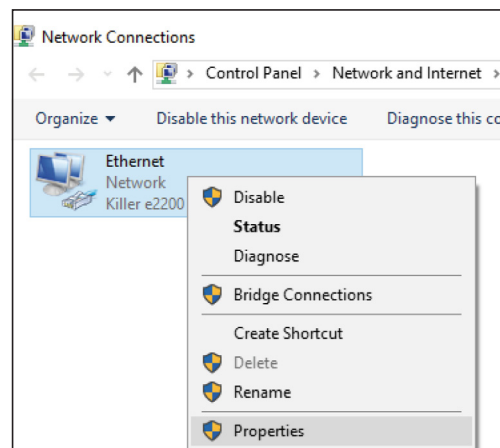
Network Connections

Control Panel > Network and Internet >

Organize ▾ Disable this network device Diagnose this co

Ethernet
Network
Killer e2200

Disable
Status
Diagnose
Bridge Connections
Create Shortcut
Delete
Rename
Properties